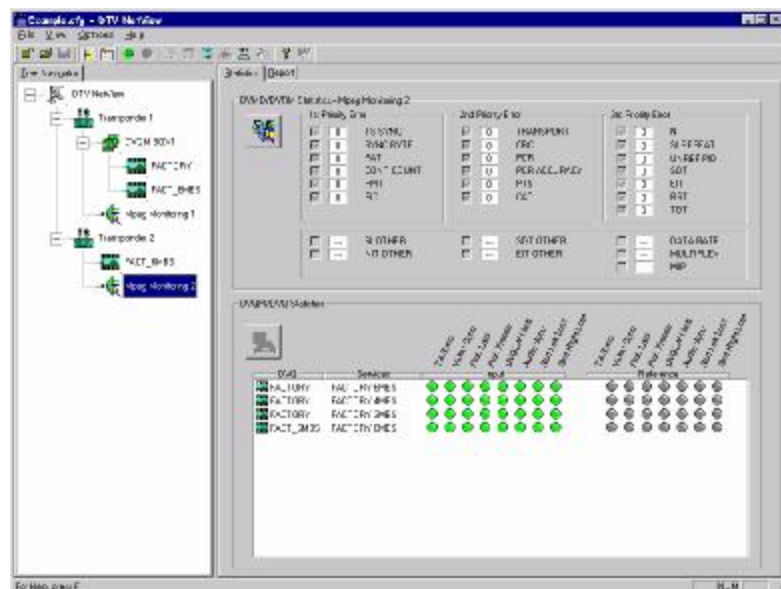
Example.cfg - DTV NetView
File View Options Help

Tree Navigator
DTV NetView
Transponder 1
DVCM 50X1
FACTORY
FACT_BHES
Mpeg Monitoring 1
Transponder 2
FACT_BHES
Mpeg Monitoring 2

Statistics Report

DVB ETR290 Statistics - Mpeg Monitoring 2

1st Priority Error
TS SYNC
SYNC BYTE
PAT
CONT COUNT
PMT
PID

2nd Priority Error
TRANSPORT
CRC
PCR
PCR ACCURACY
PTS
CAT

3rd Priority Error
NIT
SI REPEAT
UNREF PID
SDT
EIT
RST
TDT

NIT OTHER
SDT OTHER
EIT OTHER
DATA RATE
MULTIPLEX
PMP

DVB/MPEG Statistics

DVG
Services
Input
Reference
FACTORY FACTORY BHES
FACTORY FACTORY BHES
FACTORY FACTORY BHES
FACT_BHES FACTORY BHES

For Help, press F1
NUM